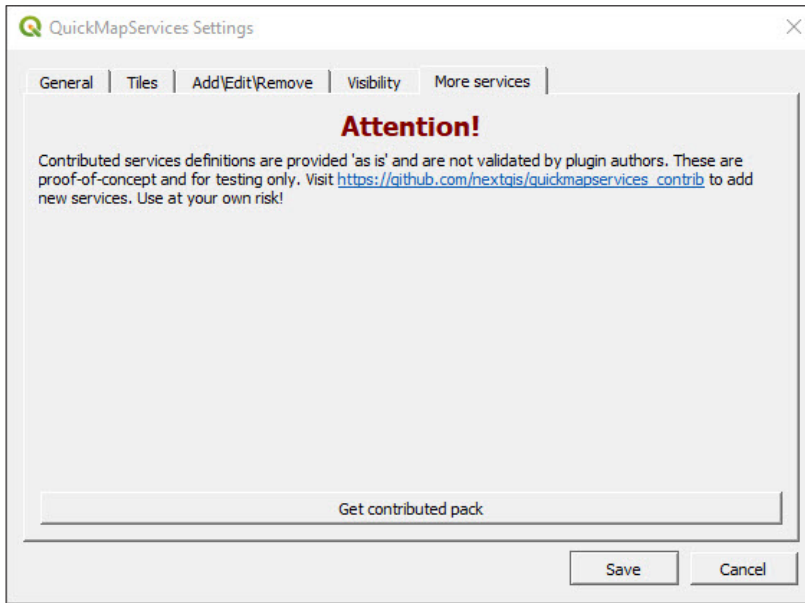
QuickMapServices Settings

General | Tiles | Add\Edit\Remove | Visibility | More services

Attention!

Contributed services definitions are provided 'as is' and are not validated by plugin authors. These are proof-of-concept and for testing only. Visit https://github.com/nextgis/quickmapservices_contrib to add new services. Use at your own risk!

Get contributed pack

Save

Cancel